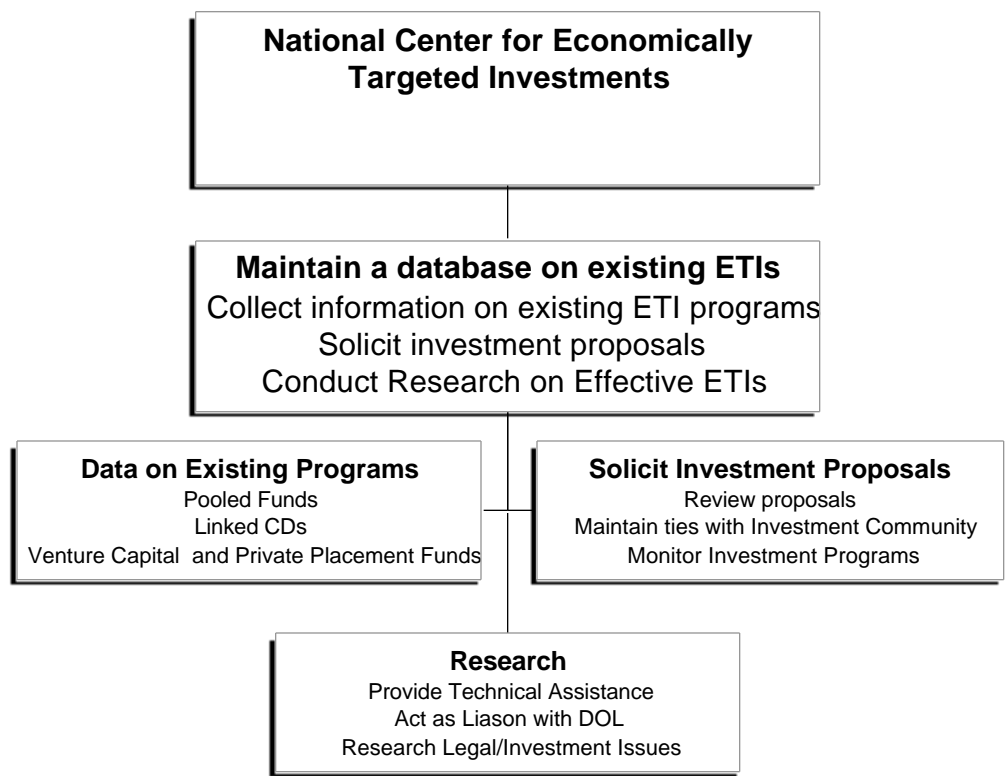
National Center for Economically Targeted Investments

Maintain a database on existing ETIs
Collect information on existing ETI programs
Solicit investment proposals
Conduct Research on Effective ETIs

Data on Existing Programs
Pooled Funds
Linked CDs
Venture Capital and Private Placement Funds

Solicit Investment Proposals
Review proposals
Maintain ties with Investment Community
Monitor Investment Programs

Research
Provide Technical Assistance
Act as Liason with DOL
Research Legal/Investment Issues